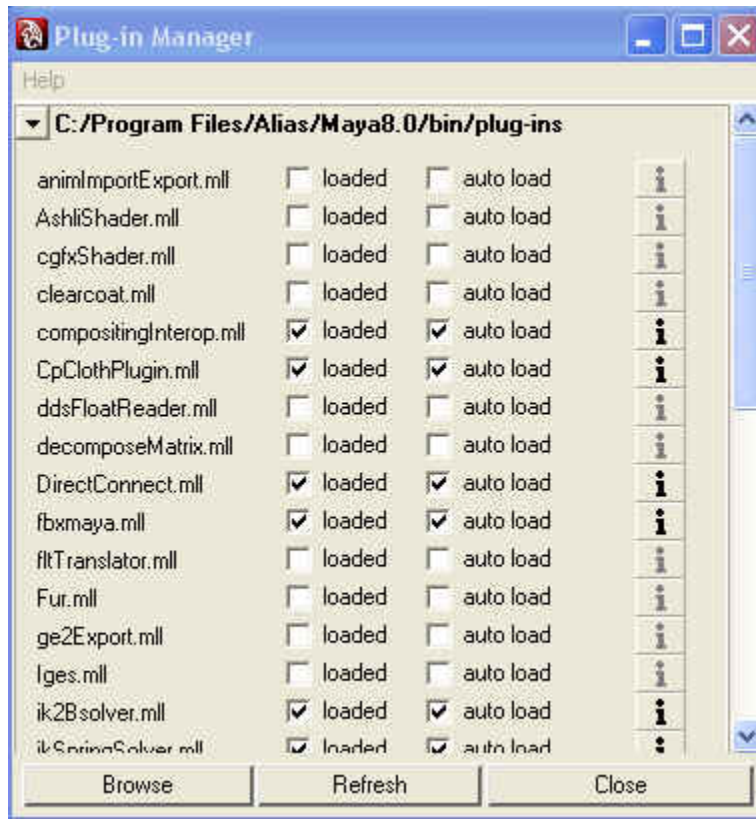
Plug-in Manager

Help

C:/Program Files/Alias/Maya8.0/bin/plug-ins

| | | | |
|---|---|---|---|
| animImportExport.mll | loaded | auto load | i |
| AshliShader.mll | loaded | auto load | i |
| cgfxShader.mll | loaded | auto load | i |
| clearcoat.mll | loaded | auto load | i |
| compositingInterop.mll | loaded | auto load | i |
| CpClothPlugin.mll | loaded | auto load | i |
| ddsFloatReader.mll | loaded | auto load | i |
| decomposeMatrix.mll | loaded | auto load | i |
| DirectConnect.mll | loaded | auto load | i |
| fbxmaya.mll | loaded | auto load | i |
| fltTranslator.mll | loaded | auto load | i |
| Fur.mll | loaded | auto load | i |
| ge2Export.mll | loaded | auto load | i |
| Iges.mll | loaded | auto load | i |
| ik2Bsolver.mll | loaded | auto load | i |
| ikSpringSolver.mll | loaded | auto load | i |

Browse Refresh Close